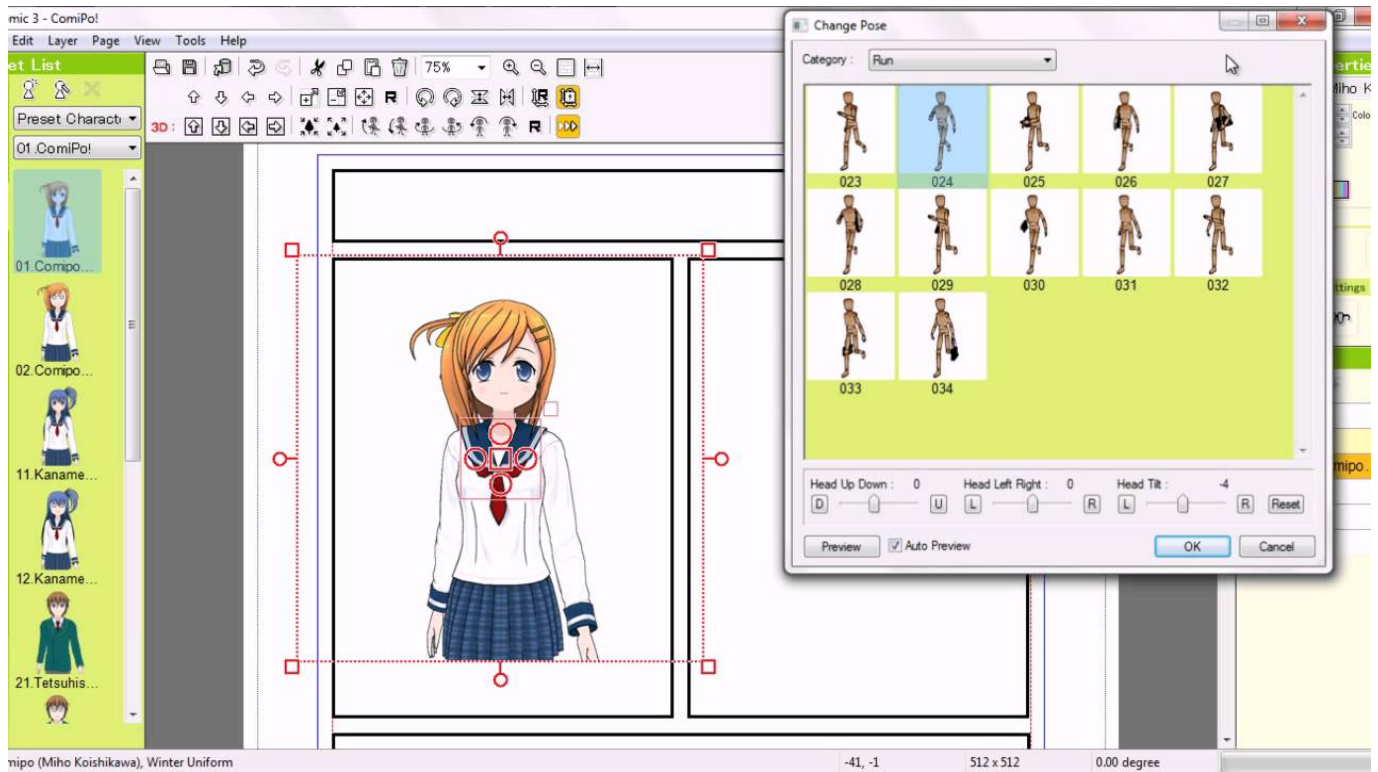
mic 3 - ComiPo!
Edit Layer Page View Tools Help
et List
75%
R
3D:
R
Preset Charact
01.ComiPo!
01.Comipo...
02.Comipo...
11.Kaname...
12.Kaname...
21.Tetsuhis...
Change Pose
Category : Run
023
024
025
026
027
028
029
030
031
032
033
034
Head Up Down : 0
Head Left Right : 0
Head Tilt : -4
D
U
L
R
L
R
Reset
Preview
Auto Preview
OK
Cancel
ertie
Miho K
Colo
ttings
mipo
mipo (Miho Koishikawa), Winter Uniform
-41, -1
512 x 512
0.00 degree